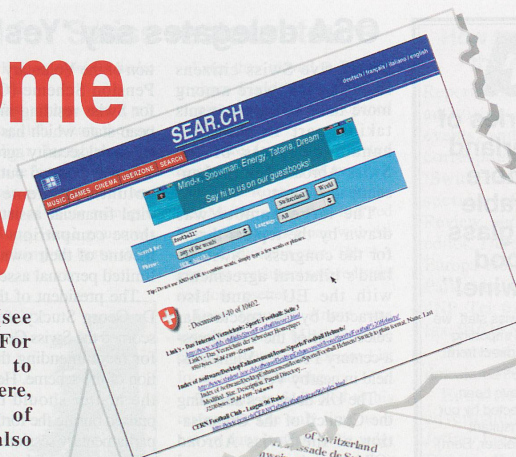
OSA delegates say: Yes

ome

y

see
For
to
ere,
of
also

deutsch | français | italiano | english

SEAR.CH

MUSIC GAMES CINEMA USERZONE SEARCH

Mind-x, Snowman, Energy, Tatania, Dream
Say hi to us on our guestbooks!

Search for: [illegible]
Language: All
Phrase: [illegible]
Switzerland
World

Documents 1-10 of 10662

Link's - Das Internet Verzeichnis: Sport: Football: Seite 3

Index of /software/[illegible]

CERN Football Club - League 96 Rules

of Switzerland
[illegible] de Suisse